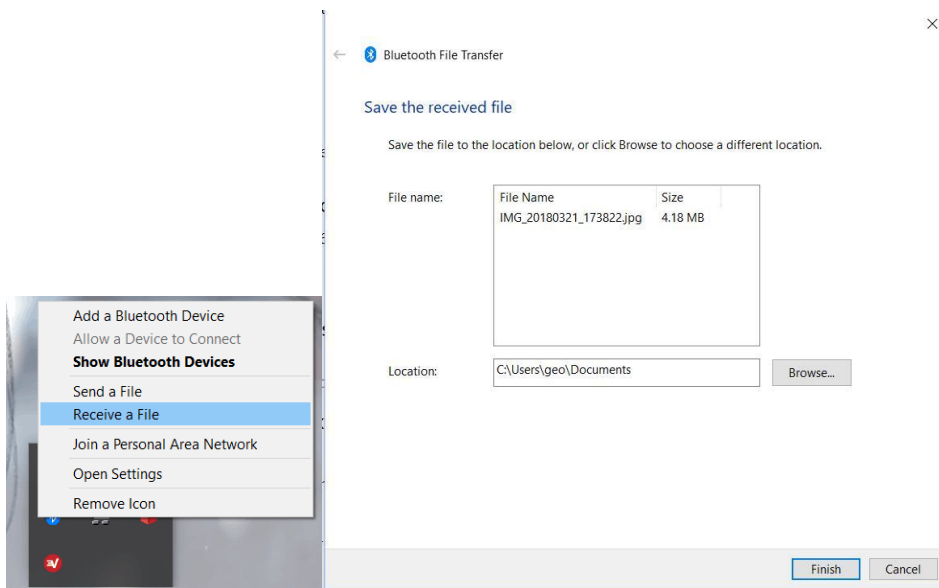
Bluetooth File Transfer

Save the received file

Save the file to the location below, or click Browse to choose a different location.

File name:

| File Name | Size |
|---|---|
| IMG_20180321_173822.jpg | 4.18 MB |

Location: C:\Users\geo\Documents

Browse...

Add a Bluetooth Device
Allow a Device to Connect
Show Bluetooth Devices
Send a File
Receive a File
Join a Personal Area Network
Open Settings
Remove Icon

Finish
Cancel